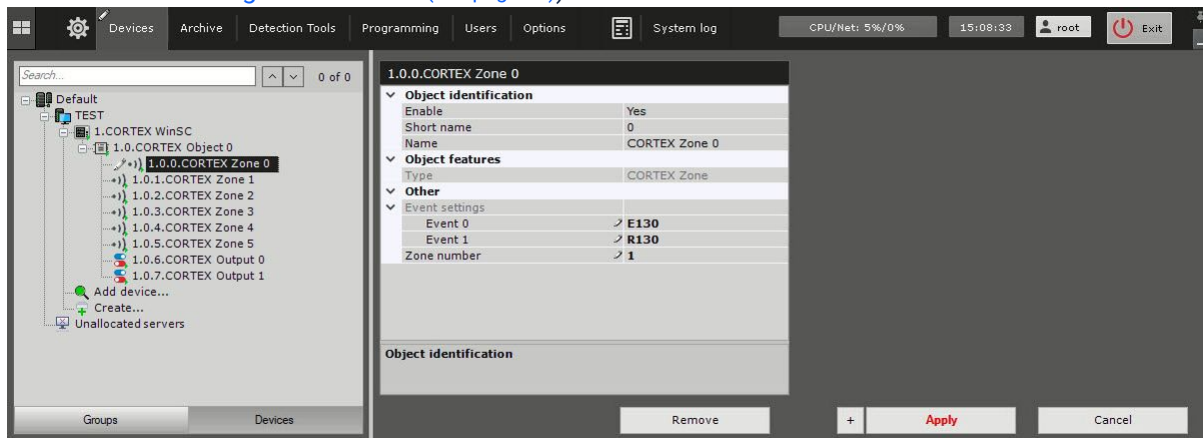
Devices Archive Detection Tools Programming Users Options System log CPU/Net: 5%/0% 15:08:33 root Exit

Search... 0 of 0

Default
TEST
1.CORTEX WinSC
1.0.CORTEX Object 0
1.0.0.CORTEX Zone 0
1.0.1.CORTEX Zone 1
1.0.2.CORTEX Zone 2
1.0.3.CORTEX Zone 3
1.0.4.CORTEX Zone 4
1.0.5.CORTEX Zone 5
1.0.6.CORTEX Output 0
1.0.7.CORTEX Output 1
Add device...
Create...
Unallocated servers

1.0.0.CORTEX Zone 0

| Object identification | |
|---|---|
| Enable | Yes |
| Short name | 0 |
| Name | CORTEX Zone 0 |
| Object features | |
| Type | CORTEX Zone |
| Other | |
| Event settings | |
| Event 0 | E130 |
| Event 1 | R130 |
| Zone number | 1 |

Object identification

Groups Devices

Remove + Apply Cancel